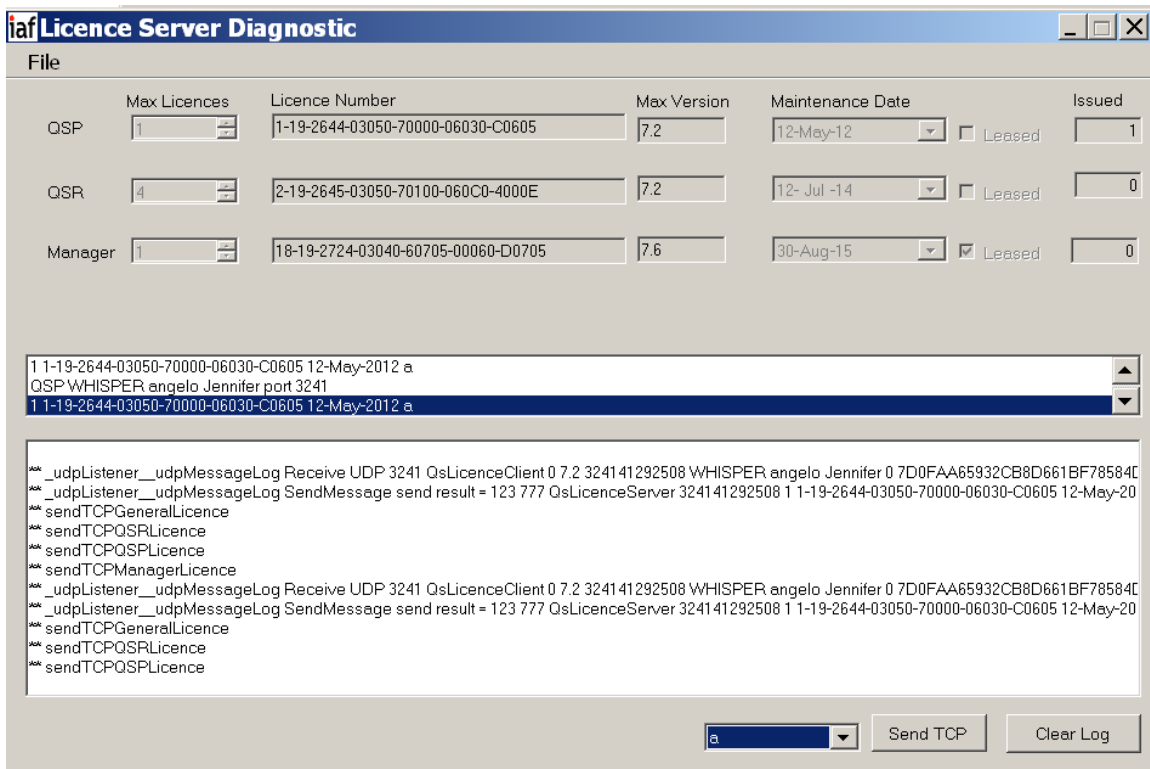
iaf Licence Server Diagnostic

File

| | Max Licences | Licence Number | Max Version | Maintenance Date | | Issued |
|---|---|---|---|---|---|---|
| QSP | 1 | 1-19-2644-03050-70000-06030-C0605 | 7.2 | 12-May-12 | Leased | 1 |
| QSR | 4 | 2-19-2645-03050-70100-060C0-4000E | 7.2 | 12- Jul -14 | Leased | 0 |
| Manager | 1 | 18-19-2724-03040-60705-00060-D0705 | 7.6 | 30-Aug-15 | Leased | 0 |

1 1-19-2644-03050-70000-06030-C0605 12-May-2012 a
QSP WHISPER angelo Jennifer port 3241
1 1-19-2644-03050-70000-06030-C0605 12-May-2012 a

** _udpListener__udpMessageLog Receive UDP 3241 QsLicenceClient 0 7.2 324141292508 WHISPER angelo Jennifer 0 7D0FAA65932CB8D661BF78584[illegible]
** _udpListener__udpMessageLog SendMessage send result = 123 777 QsLicenceServer 324141292508 1 1-19-2644-03050-70000-06030-C0605 12-May-20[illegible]
** sendTCPGeneralLicence
** sendTCPQSRLicence
** sendTCPQSPLicence
** sendTCPManagerLicence
** _udpListener__udpMessageLog Receive UDP 3241 QsLicenceClient 0 7.2 324141292508 WHISPER angelo Jennifer 0 7D0FAA65932CB8D661BF78584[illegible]
** _udpListener__udpMessageLog SendMessage send result = 123 777 QsLicenceServer 324141292508 1 1-19-2644-03050-70000-06030-C0605 12-May-20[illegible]
** sendTCPGeneralLicence
** sendTCPQSRLicence
** sendTCPQSPLicence

a

Send TCP

Clear Log